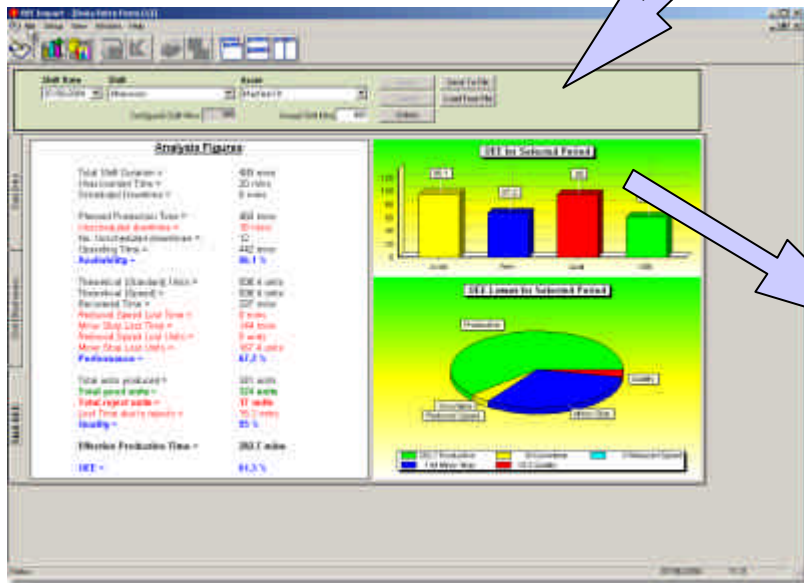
OEE Impact - [Data Entry Form (1)]

File Setup View Window Help

Shift Date
Shift
Asset

Send To File
Load From File

Configured Shift Mins
Actual Shift Mins
Update

Analysis Figures

Total Shift Duration = 480 mins
Unaccounted Time = 20 mins
Scheduled Downtime = 0 mins

Planned Production Time = 460 mins
Unscheduled downtime = 18 mins
No. Unscheduled downtime = 12
Operating Time = 442 mins
Availability = 96.1 %

Theoretical (Standard Units) = 836.4 units
Theoretical (Speed) = 836.4 units
Recovered Time = 297 mins
Reduced Speed Lost Time = 0 mins
Minor Stop Lost Time = 144 mins
Reduced Speed Lost Units = 0 units
Minor Stop Lost Units = 357.4 units
Performance = 67.3 %

Total units produced = 365 units
Total good units = 324 units
Total reject units = 37 units
Lost Time due to rejects = 15.2 mins
Quality = 95 %

Effective Production Time = 283.7 mins

OEE = 61.3 %

Shift Info
Shift Downtimes
OEE

OEE for Selected Period

96.1
67.3
95

OEE Losses for Selected Period

Production
Quality
Minor Stop
Downtime
Reduced Speed

Production
Downtime
Reduced Speed
Minor Stop
Quality

Ready